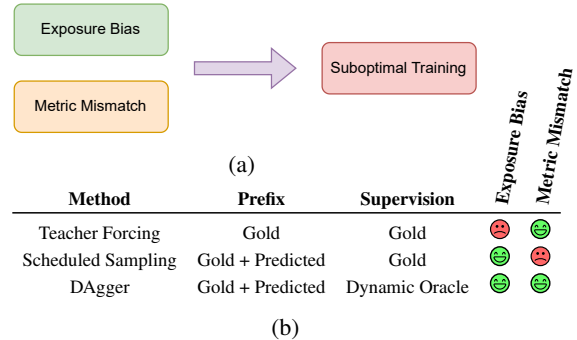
Exposure Bias

Metric Mismatch

Suboptimal Training

(a)

| Method | Prefix | Supervision | Exposure Bias | Metric Mismatch |
|---|---|---|---|---|
| Teacher Forcing | Gold | Gold | | |
| Scheduled Sampling | Gold + Predicted | Gold | | |
| DAgger | Gold + Predicted | Dynamic Oracle | | |

(b)